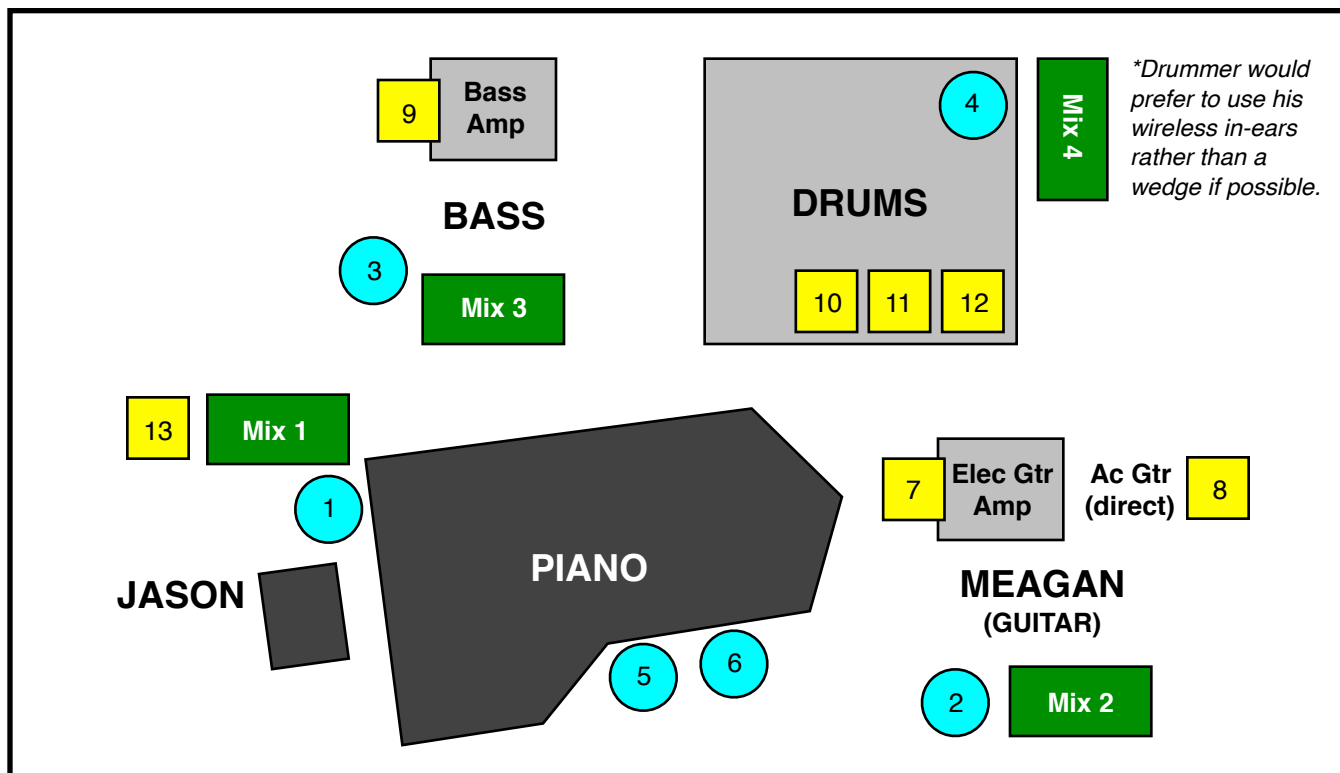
9

Bass Amp

BASS

3

Mix 3

4

DRUMS

10

11

12

Mix 4

*Drummer would prefer to use his wireless in-ears rather than a wedge if possible.

13

Mix 1

1

PIANO

JASON

5

6

7

Elec Gtr Amp

Ac Gtr (direct)

8

MEAGAN (GUITAR)

2

Mix 2